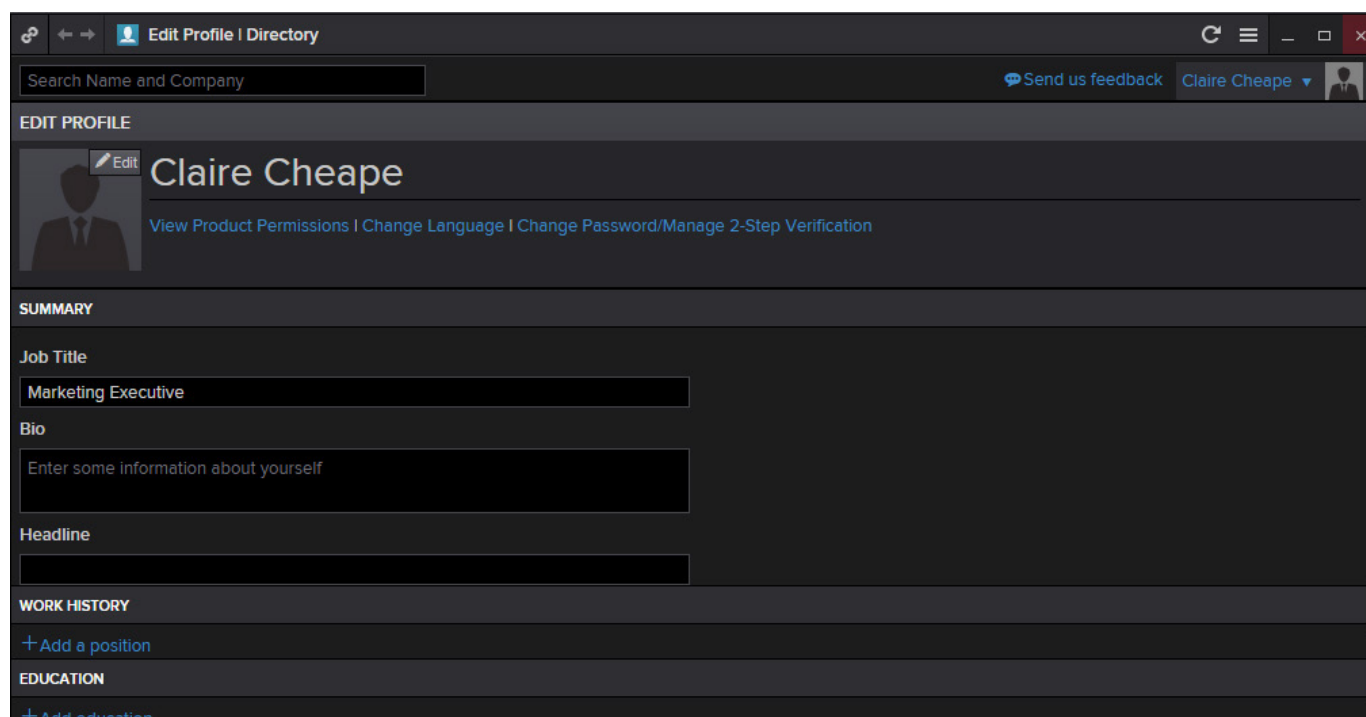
Edit Profile | Directory

Search Name and Company

Send us feedback Claire Cheape ▼

EDIT PROFILE

Edit

Claire Cheape

View Product Permissions | Change Language | Change Password/Manage 2-Step Verification

SUMMARY

Job Title

Marketing Executive

Bio

Enter some information about yourself

Headline

WORK HISTORY

+ Add a position

EDUCATION

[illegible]